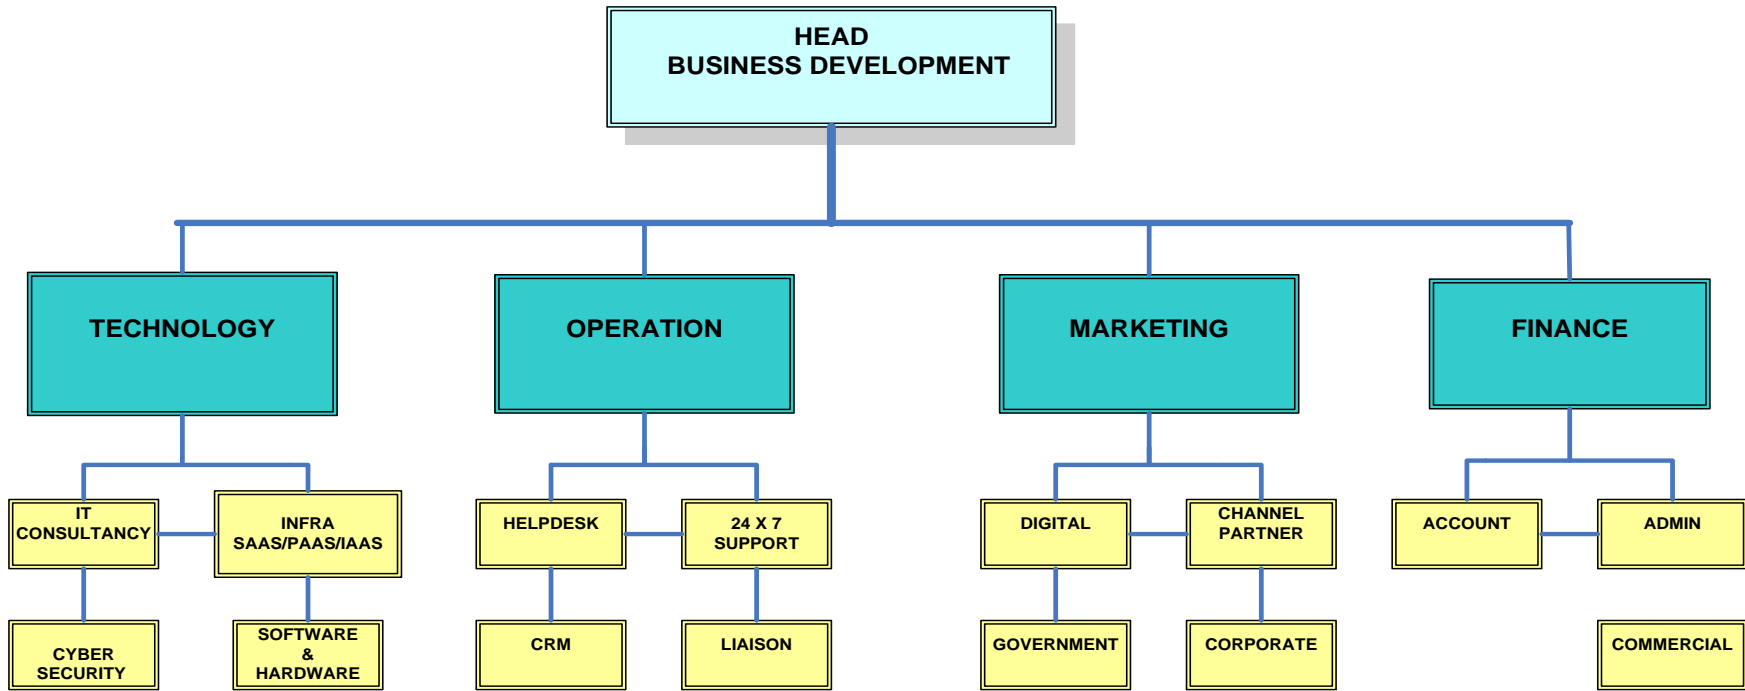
HEAD
BUSINESS DEVELOPMENT

TECHNOLOGY

IT CONSULTANCY

INFRA SAAS/PAAS/IAAS

CYBER SECURITY

SOFTWARE & HARDWARE

OPERATION

HELPDESK

24 X 7 SUPPORT

CRM

LIAISON

MARKETING

DIGITAL

CHANNEL PARTNER

GOVERNMENT

CORPORATE

FINANCE

ACCOUNT

ADMIN

COMMERCIAL